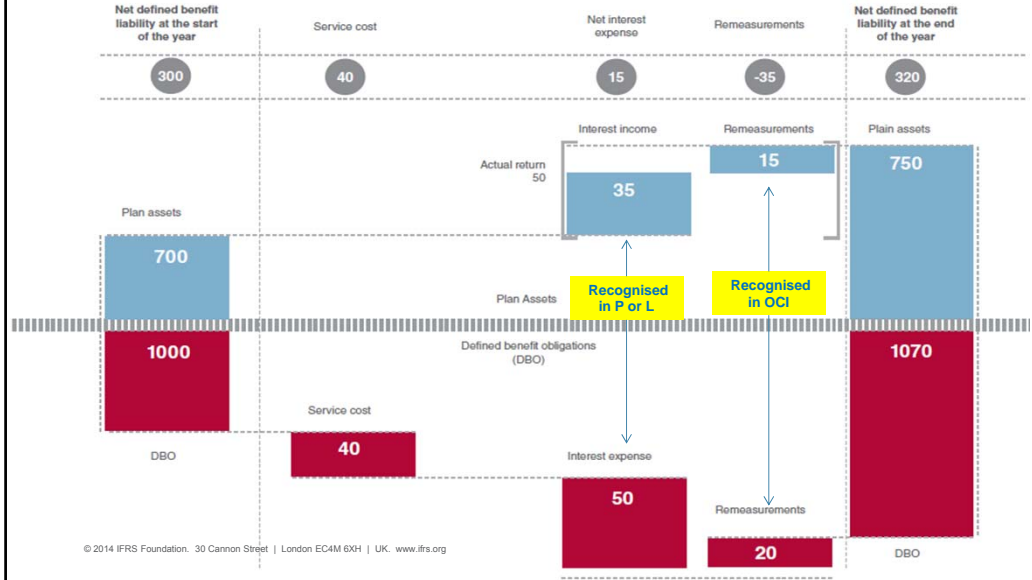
Net defined benefit liability at the start of the year

Service cost

Net interest expense

Remeasurements

Net defined benefit liability at the end of the year

300

40

15

-35

320

Interest income

Remeasurements

Plain assets

Actual return 50

35

15

750

Plan assets

700

Recognised in P or L

Recognised in OCI

Plan Assets

1000

Defined benefit obligations (DBO)

1070

Service cost

DBO

40

Interest expense

50

Remeasurements

20

DBO

© 2014 IFRS Foundation. 30 Cannon Street | London EC4M 6XH | UK. www.ifrs.org